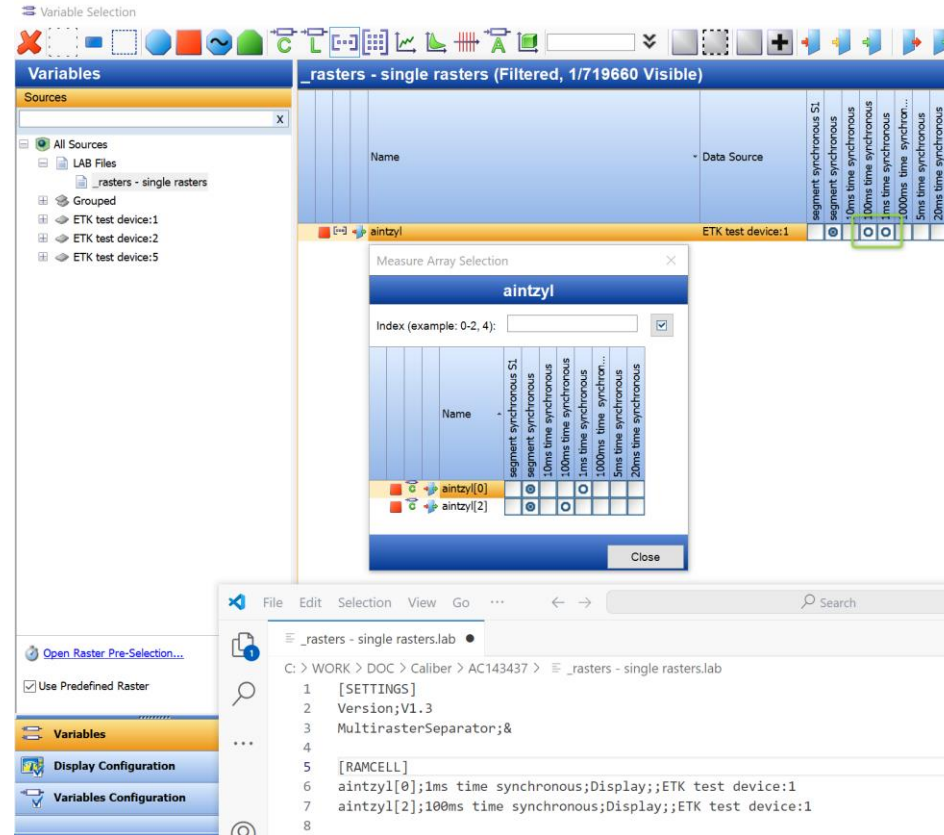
Variable Selection

Variables

Sources

x

All Sources
LAB Files
_rasters - single rasters
Grouped
ETK test device:1
ETK test device:2
ETK test device:5

Open Raster Pre-Selection...

Use Predefined Raster

Variables
Display Configuration
Variables Configuration

_rasters - single rasters (Filtered, 1/719660 Visible)

| Name | Data Source | segment synchronous S1 | segment synchronous | 10ms time synchronous | 100ms time synchronous | 1ms time synchronous | 1000ms time synchron... | 5ms time synchronous | 20ms time synchronous |
|---|---|---|---|---|---|---|---|---|---|
| aintzyl | ETK test device:1 | | | | | | | | |

Measure Array Selection

aintzyl

Index (example: 0-2, 4):

| Name | segment synchronous S1 | segment synchronous | 10ms time synchronous | 100ms time synchronous | 1ms time synchronous | 1000ms time synchron... | 5ms time synchronous | 20ms time synchronous |
|---|---|---|---|---|---|---|---|---|
| aintzyl[0] | | | | | | | | |
| aintzyl[2] | | | | | | | | |

Close

File Edit Selection View Go ···

Search

_rasters - single rasters.lab ●

C: > WORK > DOC > Caliber > AC143437 > _rasters - single rasters.lab

1 [SETTINGS]
2 Version;V1.3
3 MultirasterSeparator;&
4
5 [RAMCELL]
6 aintzyl[0];1ms time synchronous;Display;;ETK test device:1
7 aintzyl[2];100ms time synchronous;Display;;ETK test device:1
8